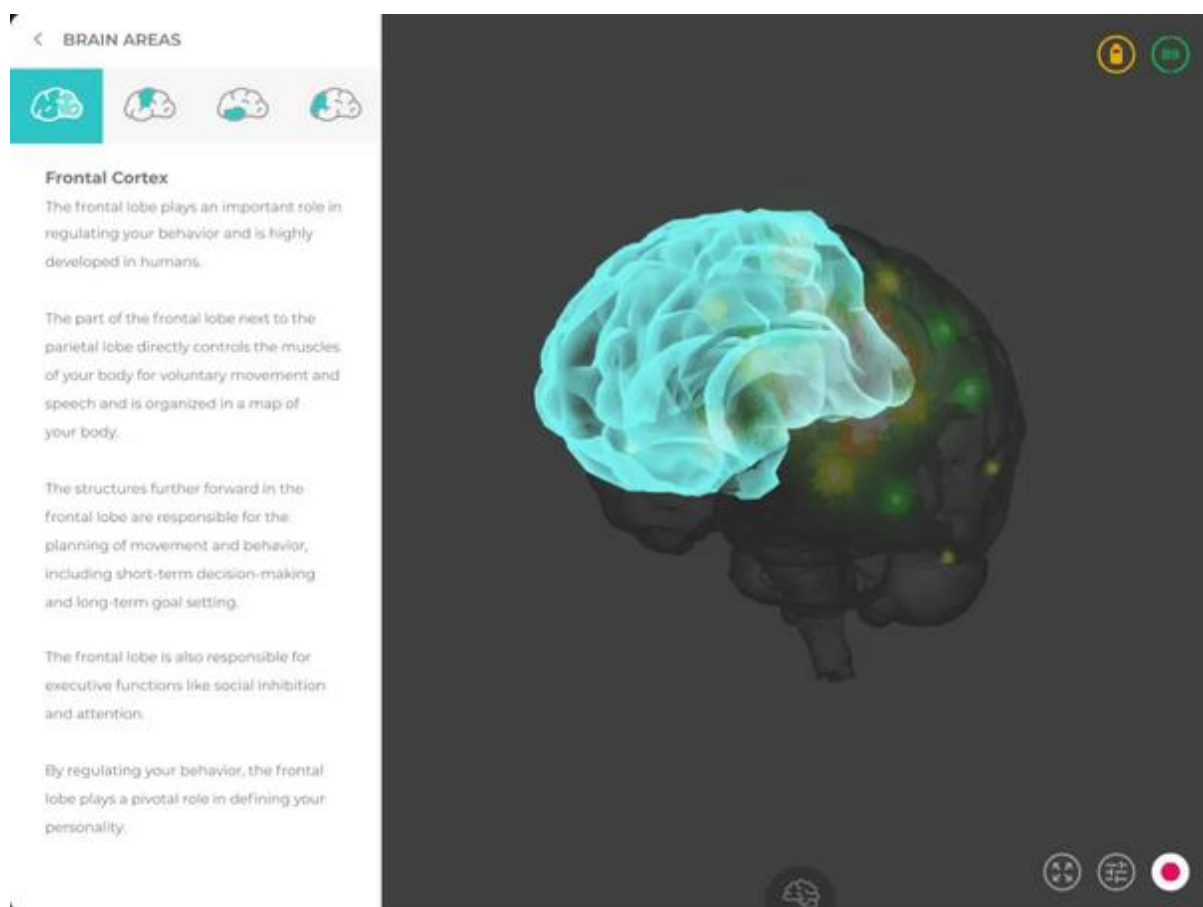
< BRAIN AREAS

Frontal Cortex

The frontal lobe plays an important role in regulating your behavior and is highly developed in humans.

The part of the frontal lobe next to the parietal lobe directly controls the muscles of your body for voluntary movement and speech and is organized in a map of your body.

The structures further forward in the frontal lobe are responsible for the planning of movement and behavior, including short-term decision-making and long-term goal setting.

The frontal lobe is also responsible for executive functions like social inhibition and attention.

By regulating your behavior, the frontal lobe plays a pivotal role in defining your personality.